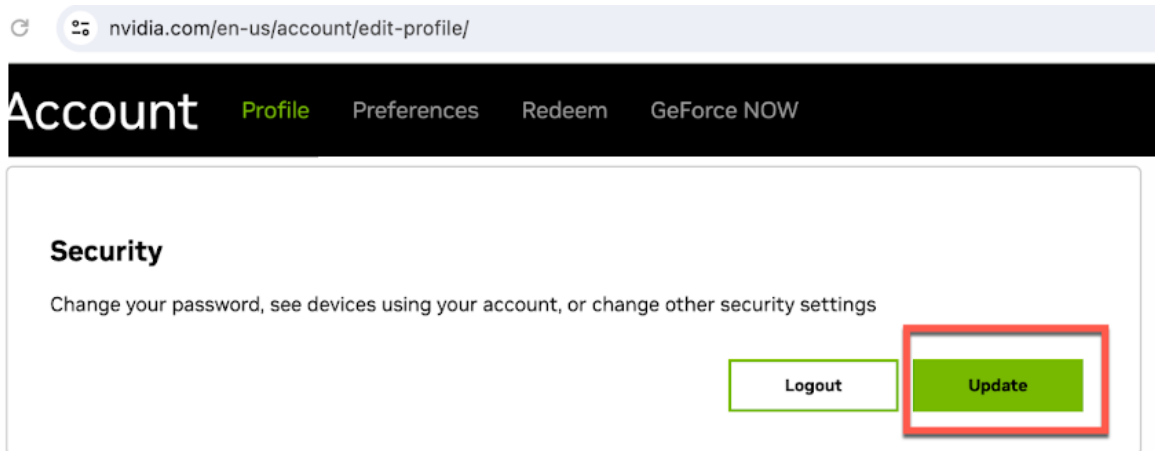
nvidia.com/en-us/account/edit-profile/

Account Profile Preferences Redeem GeForce NOW

Security

Change your password, see devices using your account, or change other security settings

Logout Update